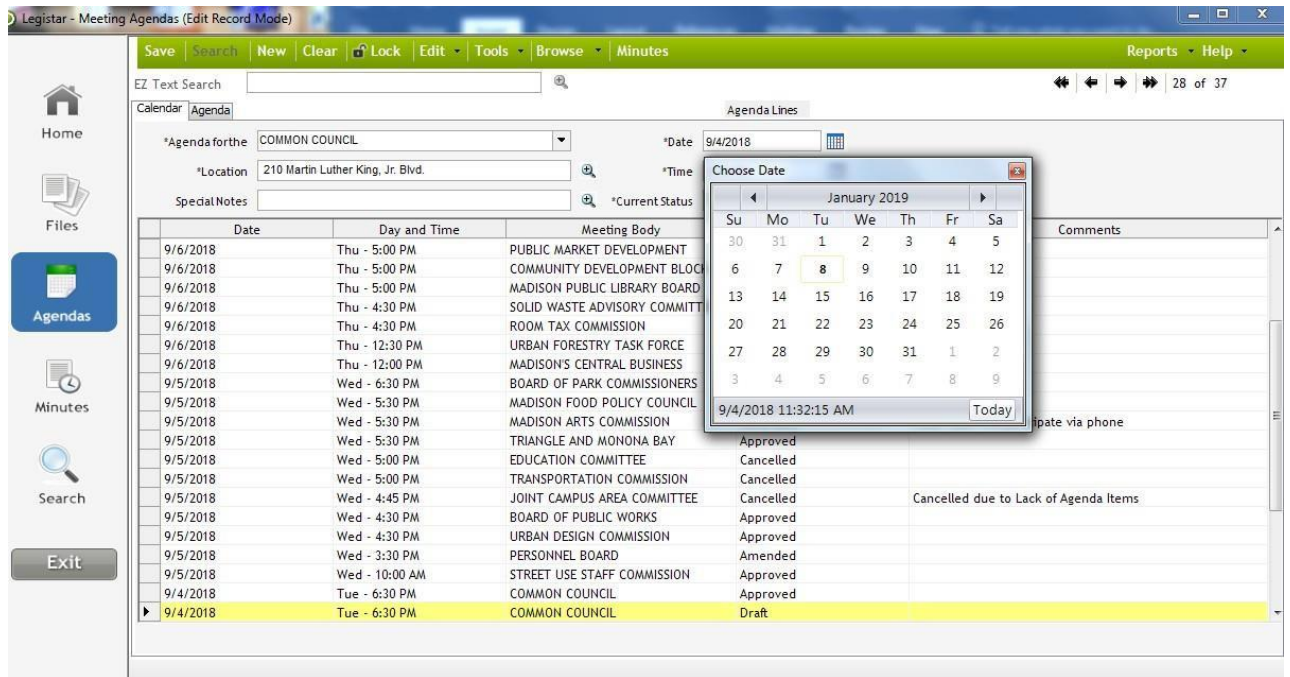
Legistar - Meeting Agendas (Edit Record Mode)

Save | Search | New | Clear | Lock | Edit | Tools | Browse | Minutes

Reports · Help ·

EZ Text Search

28 of 37

Calendar Agenda

Agenda Lines

Home

Files

Agendas

Minutes

Search

Exit

*Agenda for the COMMON COUNCIL

*Date 9/4/2018

*Location 210 Martin Luther King, Jr. Blvd.

*Time

Special Notes

*Current Status

Choose Date

January 2019

| Su | Mo | Tu | We | Th | Fr | Sa |
|---|---|---|---|---|---|---|
| 30 | 31 | 1 | 2 | 3 | 4 | 5 |
| 6 | 7 | 8 | 9 | 10 | 11 | 12 |
| 13 | 14 | 15 | 16 | 17 | 18 | 19 |
| 20 | 21 | 22 | 23 | 24 | 25 | 26 |
| 27 | 28 | 29 | 30 | 31 | 1 | 2 |
| 3 | 4 | 5 | 6 | 7 | 8 | 9 |

9/4/2018 11:32:15 AM

Today

| Date | Day and Time | Meeting Body | | Comments |
|---|---|---|---|---|
| 9/6/2018 | Thu - 5:00 PM | PUBLIC MARKET DEVELOPMENT | | |
| 9/6/2018 | Thu - 5:00 PM | COMMUNITY DEVELOPMENT BLOCK | | |
| 9/6/2018 | Thu - 5:00 PM | MADISON PUBLIC LIBRARY BOARD | | |
| 9/6/2018 | Thu - 4:30 PM | SOLID WASTE ADVISORY COMMITT | | |
| 9/6/2018 | Thu - 4:30 PM | ROOM TAX COMMISSION | | |
| 9/6/2018 | Thu - 12:30 PM | URBAN FORESTRY TASK FORCE | | |
| 9/6/2018 | Thu - 12:00 PM | MADISON'S CENTRAL BUSINESS | | |
| 9/5/2018 | Wed - 6:30 PM | BOARD OF PARK COMMISSIONERS | | |
| 9/5/2018 | Wed - 5:30 PM | MADISON FOOD POLICY COUNCIL | | |
| 9/5/2018 | Wed - 5:30 PM | MADISON ARTS COMMISSION | | ipate via phone |
| 9/5/2018 | Wed - 5:30 PM | TRIANGLE AND MONONA BAY | Approved | |
| 9/5/2018 | Wed - 5:00 PM | EDUCATION COMMITTEE | Cancelled | |
| 9/5/2018 | Wed - 5:00 PM | TRANSPORTATION COMMISSION | Cancelled | |
| 9/5/2018 | Wed - 4:45 PM | JOINT CAMPUS AREA COMMITTEE | Cancelled | Cancelled due to Lack of Agenda Items |
| 9/5/2018 | Wed - 4:30 PM | BOARD OF PUBLIC WORKS | Approved | |
| 9/5/2018 | Wed - 4:30 PM | URBAN DESIGN COMMISSION | Approved | |
| 9/5/2018 | Wed - 3:30 PM | PERSONNEL BOARD | Amended | |
| 9/5/2018 | Wed - 10:00 AM | STREET USE STAFF COMMISSION | Approved | |
| 9/4/2018 | Tue - 6:30 PM | COMMON COUNCIL | Approved | |
| 9/4/2018 | Tue - 6:30 PM | COMMON COUNCIL | Draft | |